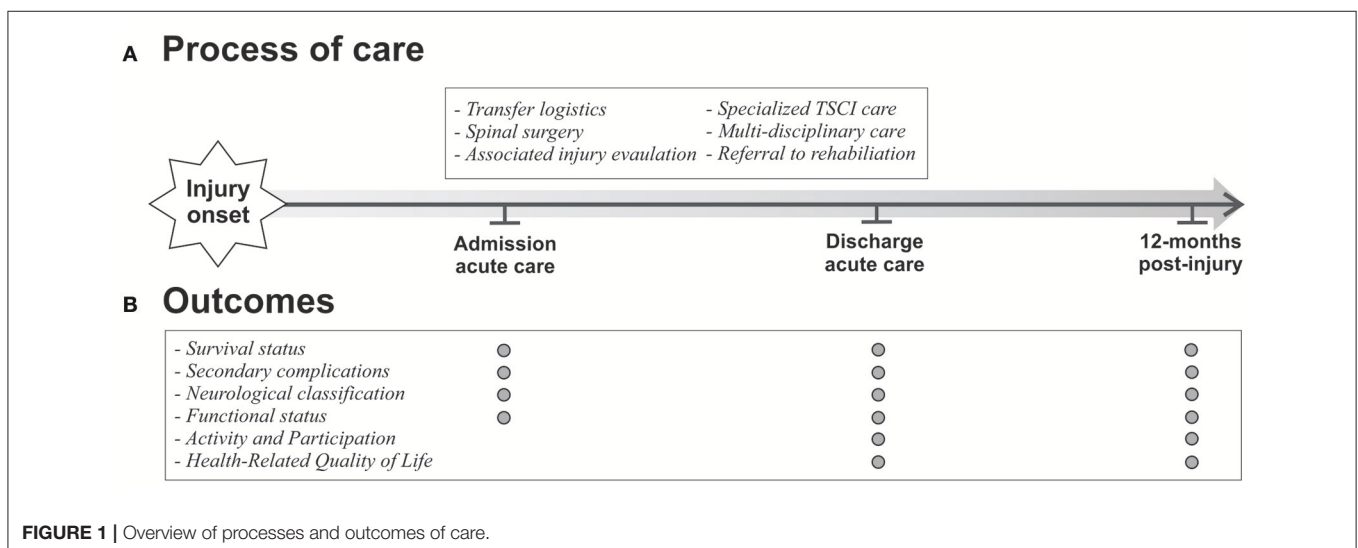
A Process of care

- Transfer logistics
- Spinal surgery
- Associated injury evaulation
- Specialized TSCI care
- Multi-disciplinary care
- Referral to rehabiliation

Injury onset

Admission acute care

Discharge acute care

12-months post-injury

B Outcomes

- Survival status
- Secondary complications
- Neurological classification
- Functional status
- Activity and Participation
- Health-Related Quality of Life

FIGURE 1 | Overview of processes and outcomes of care.